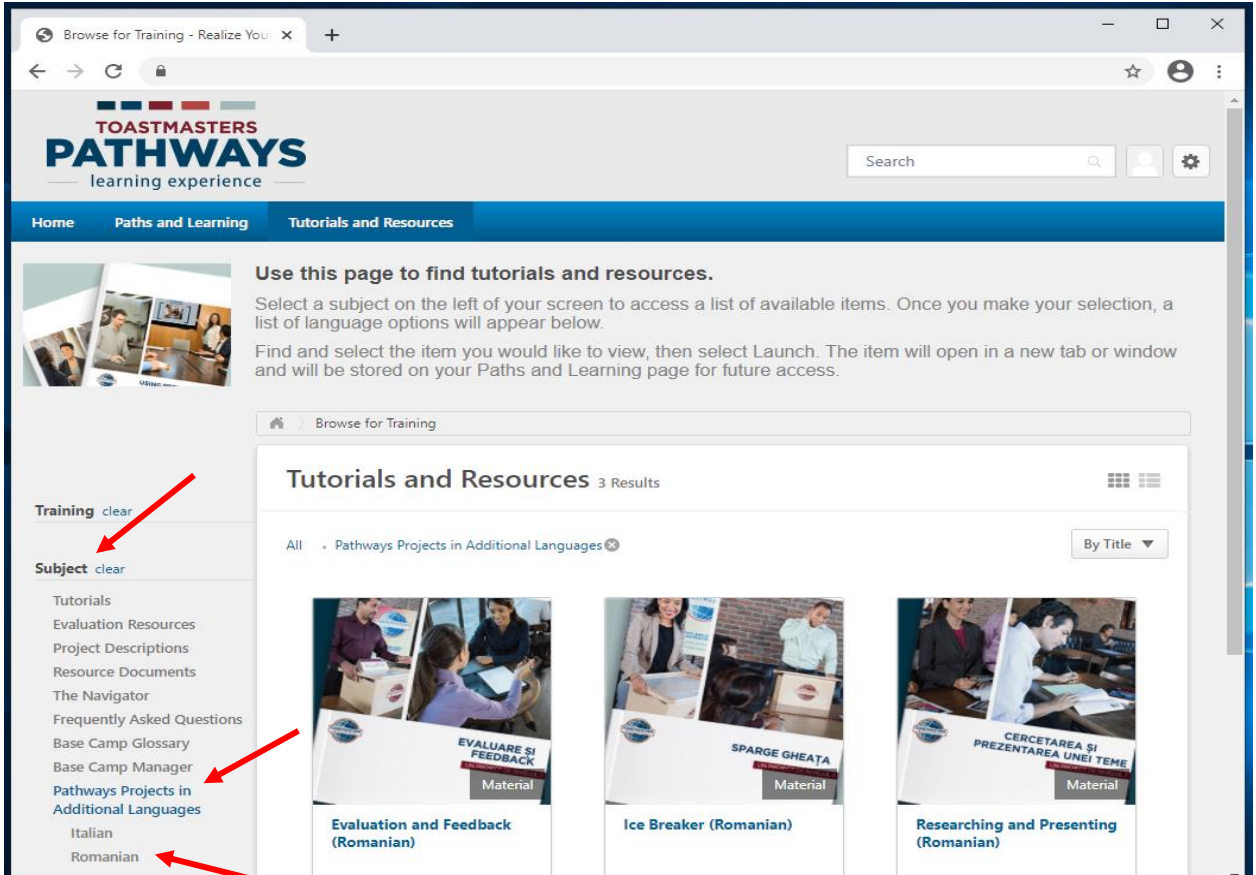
Browse for Training - Realize You ×
+

TOASTMASTERS
PATHWAYS
learning experience

Search

Home
Paths and Learning
Tutorials and Resources

Use this page to find tutorials and resources.

Select a subject on the left of your screen to access a list of available items. Once you make your selection, a list of language options will appear below.

Find and select the item you would like to view, then select Launch. The item will open in a new tab or window and will be stored on your Paths and Learning page for future access.

Browse for Training

Tutorials and Resources 3 Results

All • Pathways Projects in Additional Languages

By Title

Training clear

Subject clear

Tutorials
Evaluation Resources
Project Descriptions
Resource Documents
The Navigator
Frequently Asked Questions
Base Camp Glossary
Base Camp Manager
Pathways Projects in Additional Languages
Italian
Romanian

EVALUARE ȘI FEEDBACK
Material
Evaluation and Feedback (Romanian)

SPARGE GHEAȚA
Material
Ice Breaker (Romanian)

CERCETAREA ȘI PREZENTAREA UNEI TEME
Material
Researching and Presenting (Romanian)